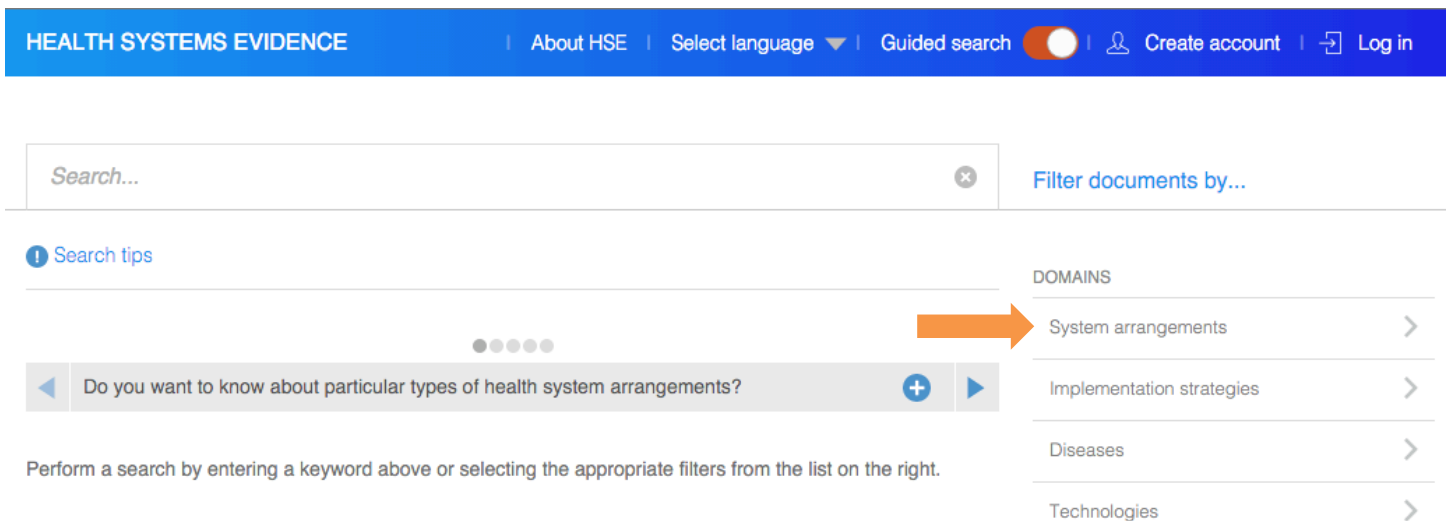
HEALTH SYSTEMS EVIDENCE | About HSE | Select language | Guided search | Create account | Log in

Search...

Filter documents by...

Search tips

Do you want to know about particular types of health system arrangements?

Perform a search by entering a keyword above or selecting the appropriate filters from the list on the right.

DOMAINS

System arrangements

Implementation strategies

Diseases

Technologies